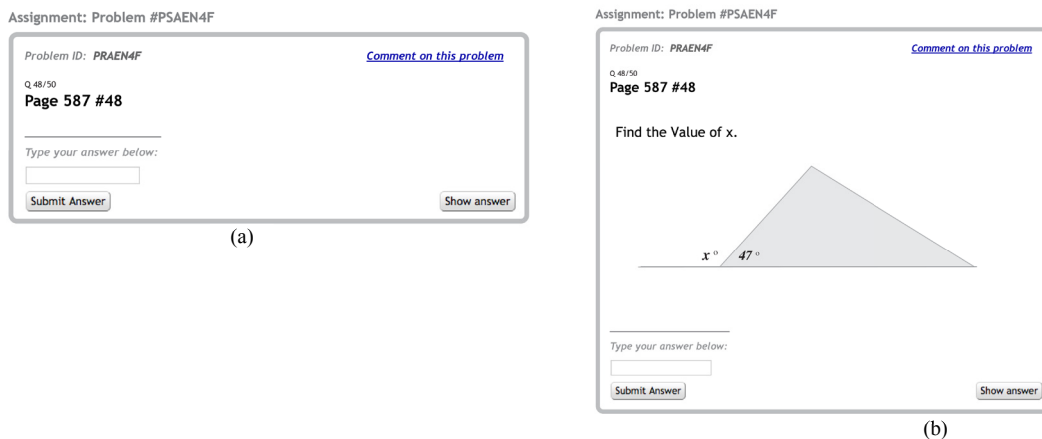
Assignment: Problem #PSAEN4F

Problem ID: PRAEN4F

Comment on this problem

Q 48/50

Page 587 #48

Type your answer below:

Submit Answer

Show answer

(a)

Assignment: Problem #PSAEN4F

Problem ID: PRAEN4F

Comment on this problem

Q 48/50

Page 587 #48

Find the Value of x.

$x°$

$47°$

Type your answer below:

Submit Answer

Show answer

(b)